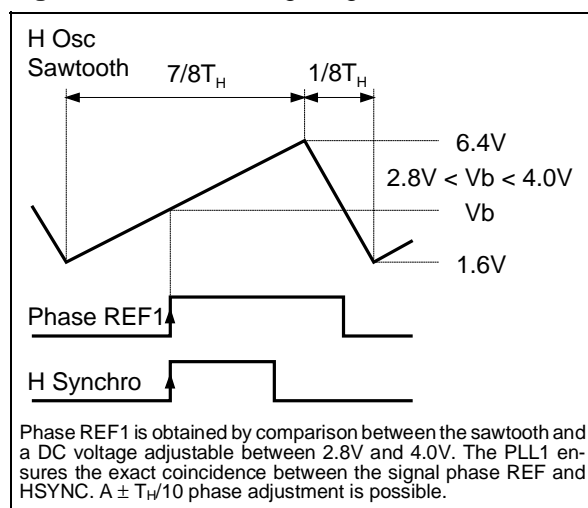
H Osc
Sawtooth

$7/8T_H$

$1/8T_H$

6.4V

2.8V < Vb < 4.0V

Vb

1.6V

Phase REF1

H Synchro

Phase REF1 is obtained by comparison between the sawtooth and a DC voltage adjustable between 2.8V and 4.0V. The PLL1 ensures the exact coincidence between the signal phase REF and HSYNC. A $\pm$ $T_H/10$ phase adjustment is possible.